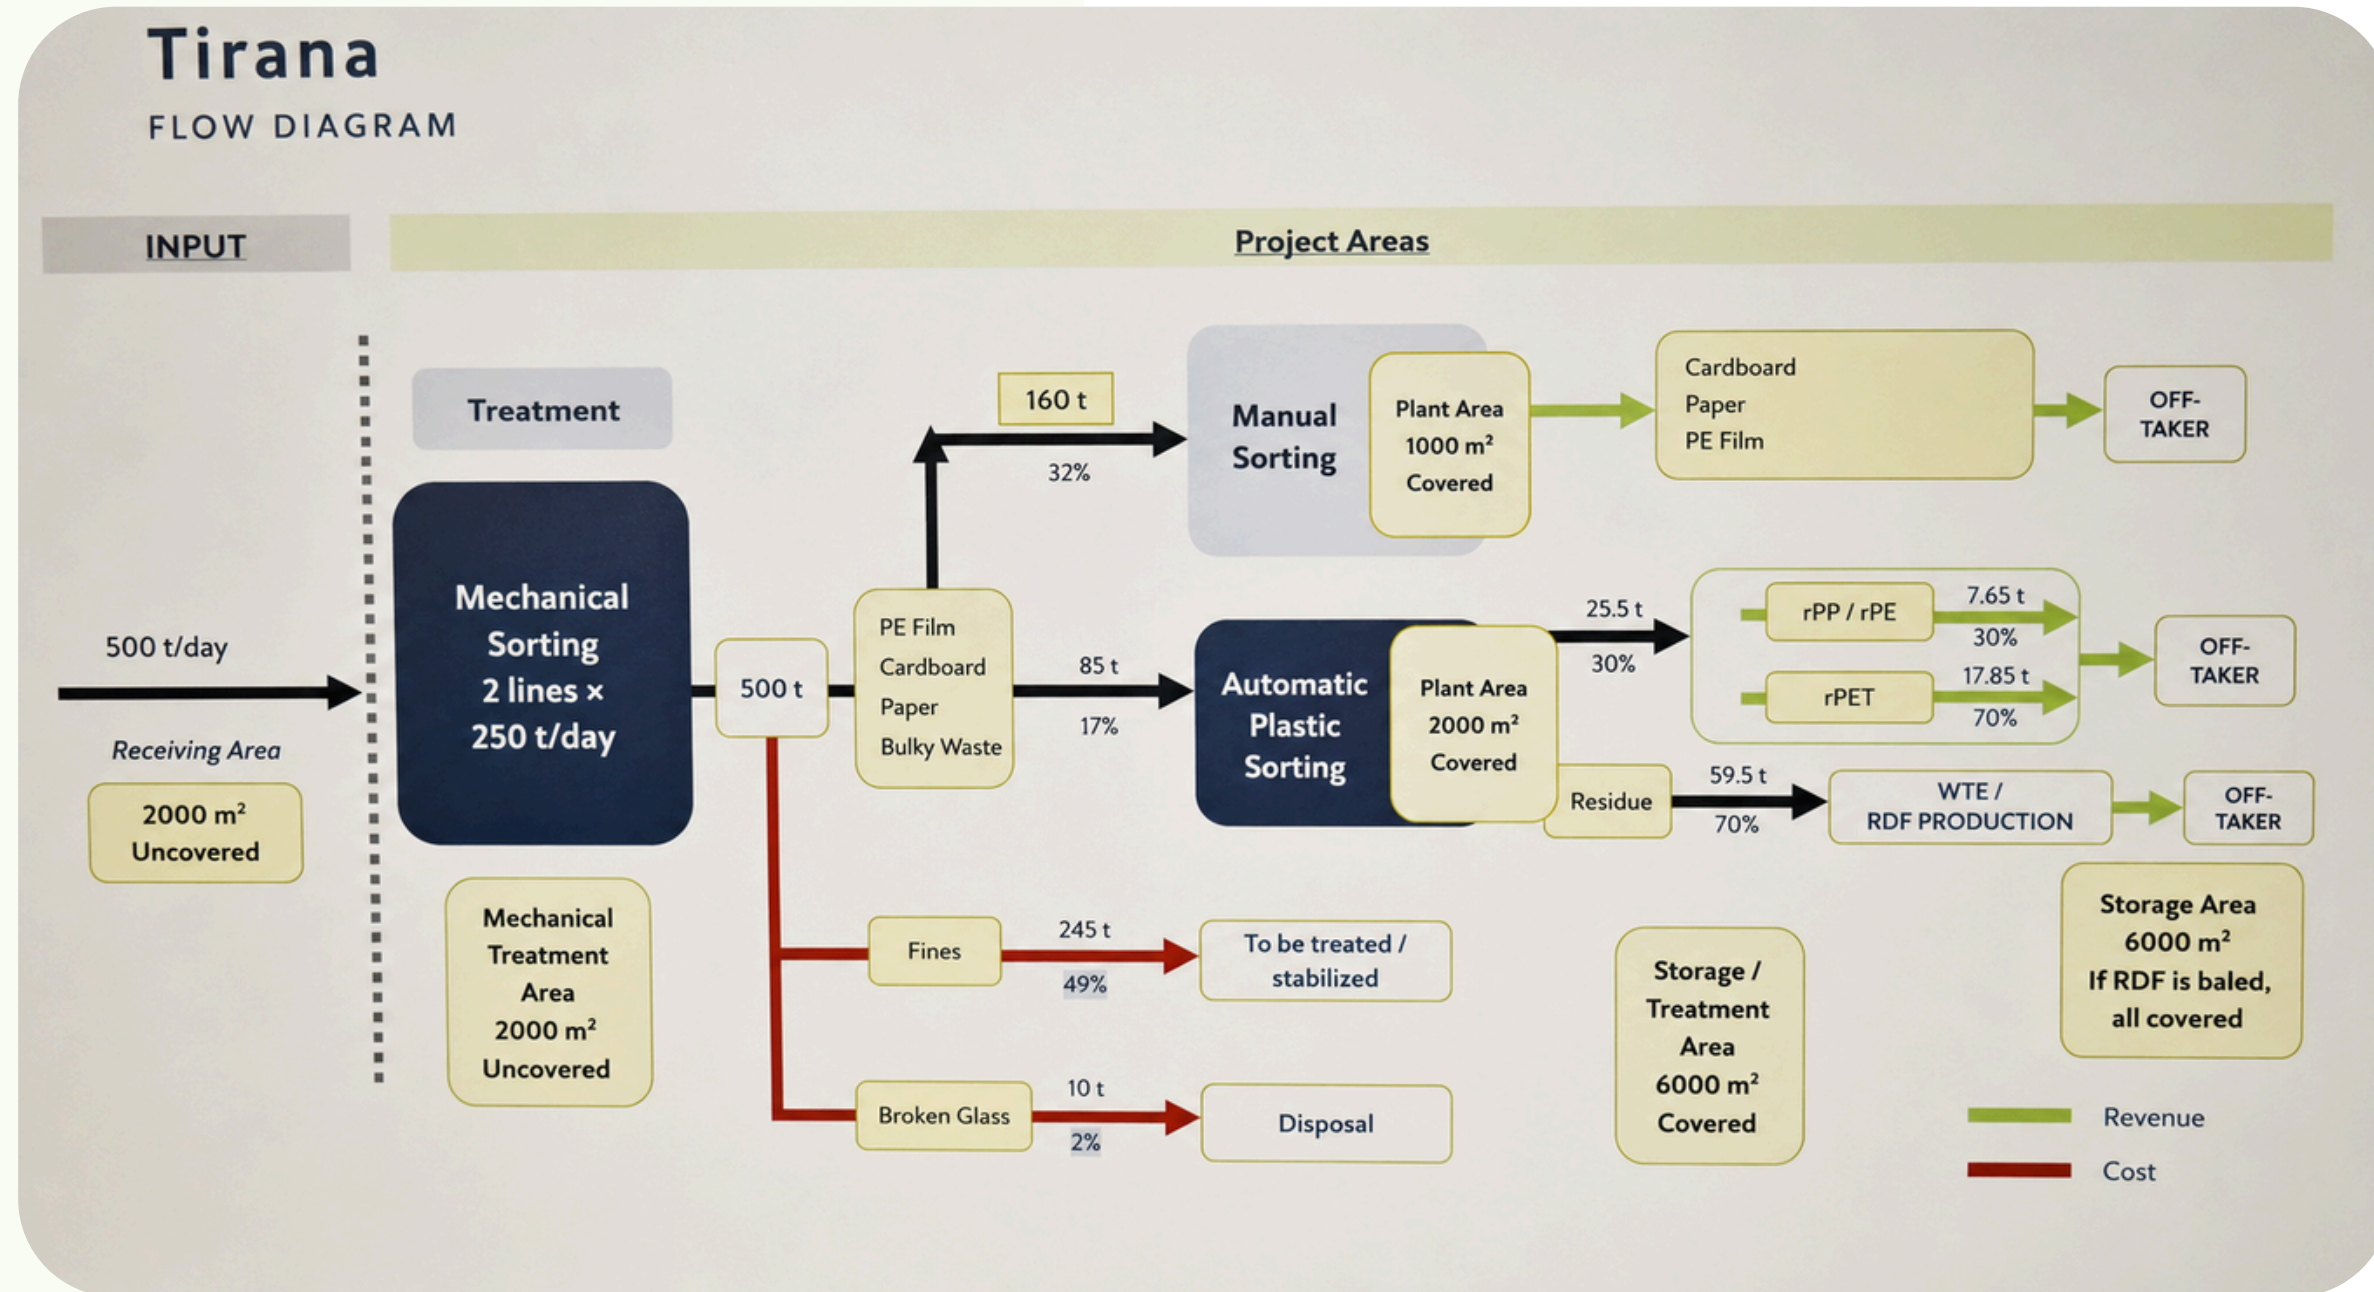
Tirana
FLOW DIAGRAM

INPUT

Project Areas

500 t/day

Receiving Area

2000 m²
Uncovered

Treatment

Mechanical Sorting
2 lines ×
250 t/day

Mechanical Treatment Area
2000 m²
Uncovered

500 t

PE Film
Cardboard
Paper
Bulky Waste

160 t
32%

Manual Sorting

Plant Area
1000 m²
Covered

Cardboard
Paper
PE Film

OFF-TAKER

85 t
17%

Automatic Plastic Sorting

Plant Area
2000 m²
Covered

25.5 t
30%

rPP / rPE
7.65 t
30%

rPET
17.85 t
70%

OFF-TAKER

Residue
59.5 t
70%

WTE / RDF PRODUCTION

OFF-TAKER

Fines
245 t
49%

To be treated / stabilized

Broken Glass
10 t
2%

Disposal

Storage / Treatment Area
6000 m²
Covered

Storage Area
6000 m²
If RDF is baled, all covered

Revenue
Cost